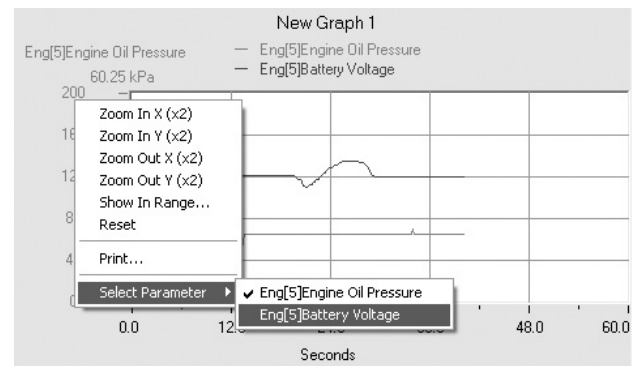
New Graph 1

Eng[5]Engine Oil Pressure
60.25 kPa

— Eng[5]Engine Oil Pressure
— Eng[5]Battery Voltage

200
16
12
8
4
0

Zoom In X (x2)
Zoom In Y (x2)
Zoom Out X (x2)
Zoom Out Y (x2)
Show In Range...
Reset
Print...
Select Parameter

✔ Eng[5]Engine Oil Pressure
Eng[5]Battery Voltage

0.0
12.
24.
36.
48.0
60.0

Seconds